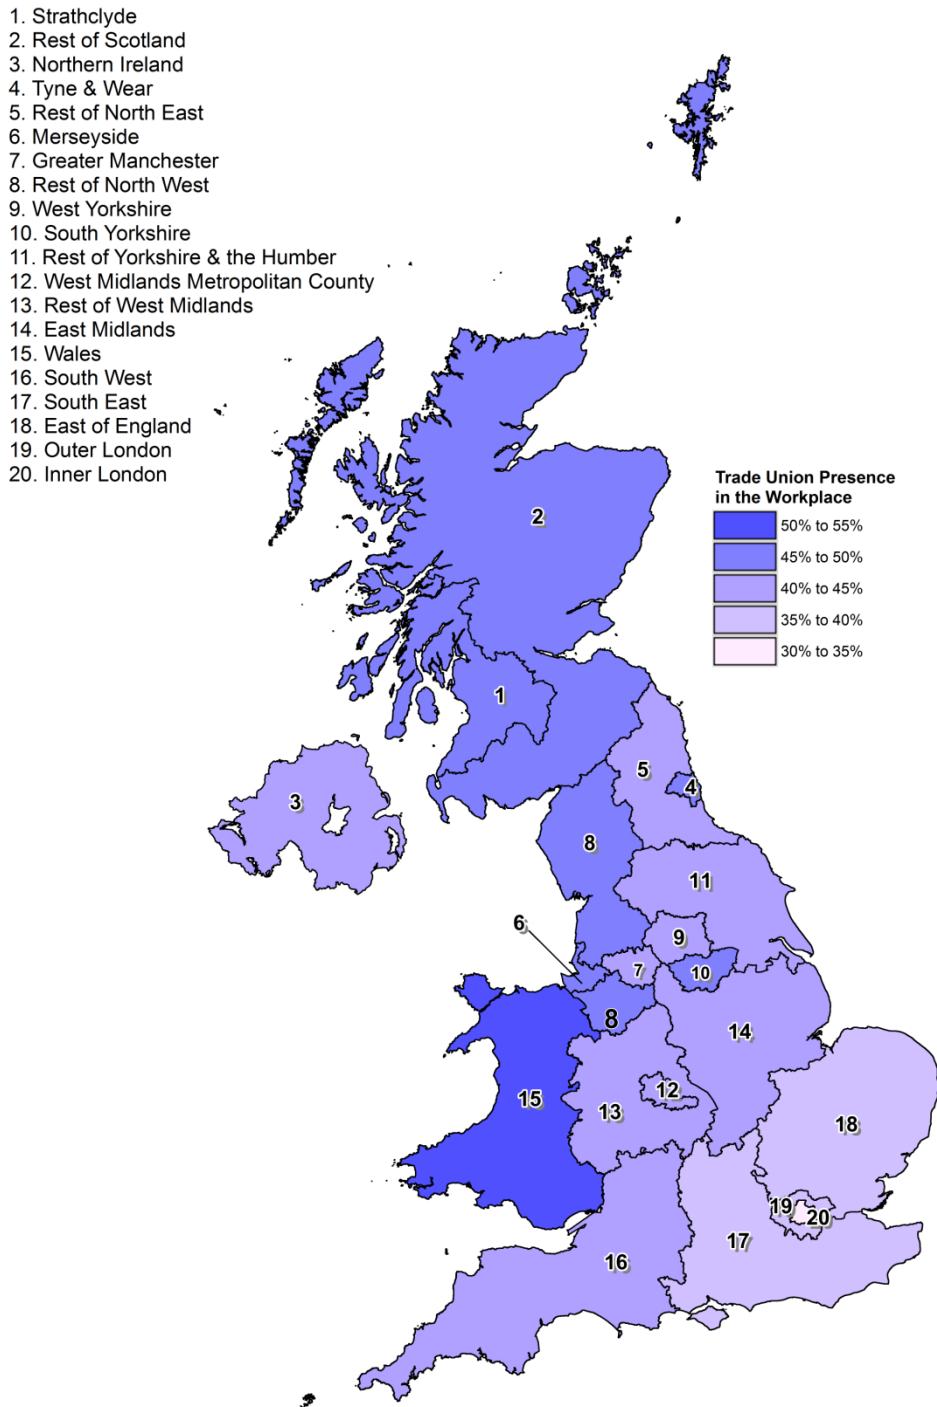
1. Strathclyde
2. Rest of Scotland
3. Northern Ireland
4. Tyne & Wear
5. Rest of North East
6. Merseyside
7. Greater Manchester
8. Rest of North West
9. West Yorkshire
10. South Yorkshire
11. Rest of Yorkshire & the Humber
12. West Midlands Metropolitan County
13. Rest of West Midlands
14. East Midlands
15. Wales
16. South West
17. South East
18. East of England
19. Outer London
20. Inner London

Trade Union Presence in the Workplace

50% to 55%
45% to 50%
40% to 45%
35% to 40%
30% to 35%

2
1
3
5
4
8
11
6
9
7
10
8
14
15
12
13
18
19
20
17
16